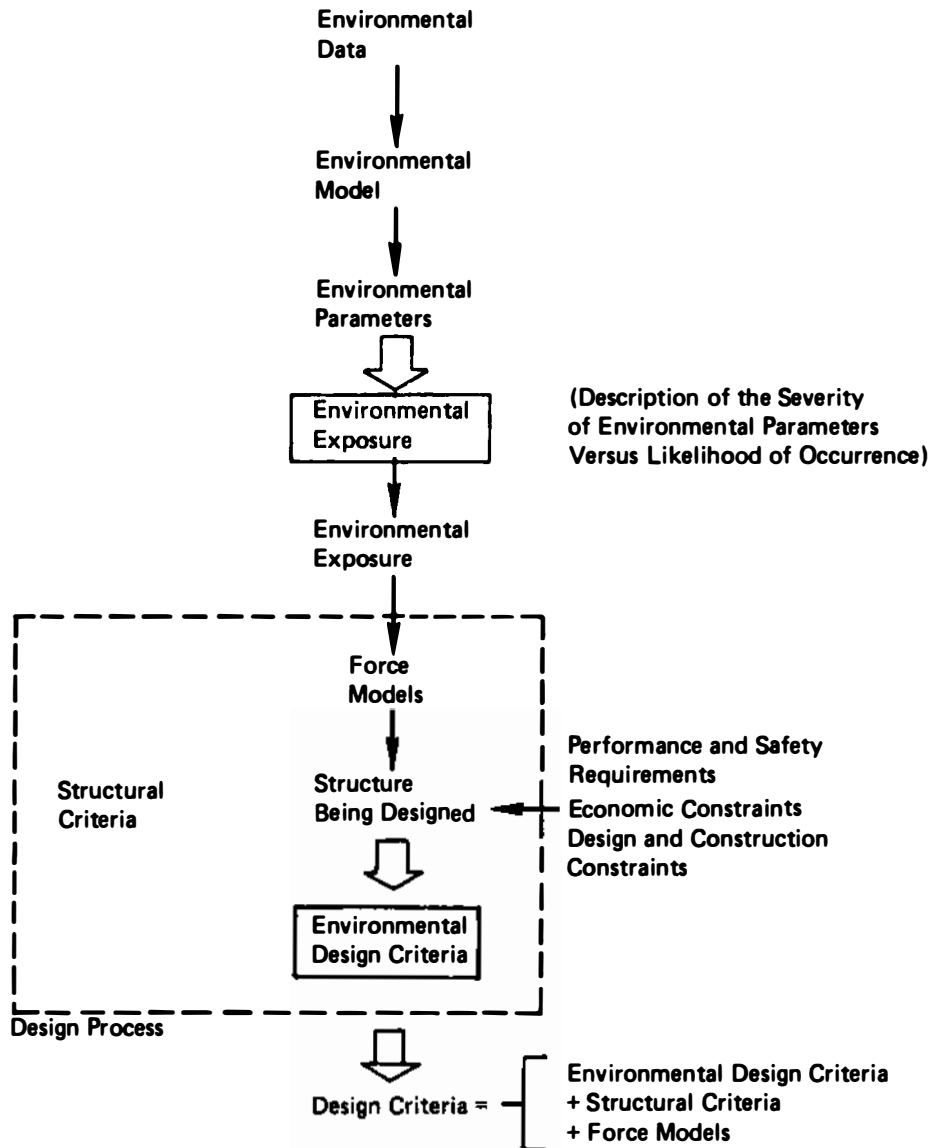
Environmental Data

Environmental Model

Environmental Parameters

Environmental Exposure

(Description of the Severity of Environmental Parameters Versus Likelihood of Occurrence)

Environmental Exposure

Force Models

Structural Criteria

Structure Being Designed

Performance and Safety Requirements
Economic Constraints
Design and Construction Constraints

Environmental Design Criteria

Design Process

Design Criteria =

Environmental Design Criteria
+ Structural Criteria
+ Force Models